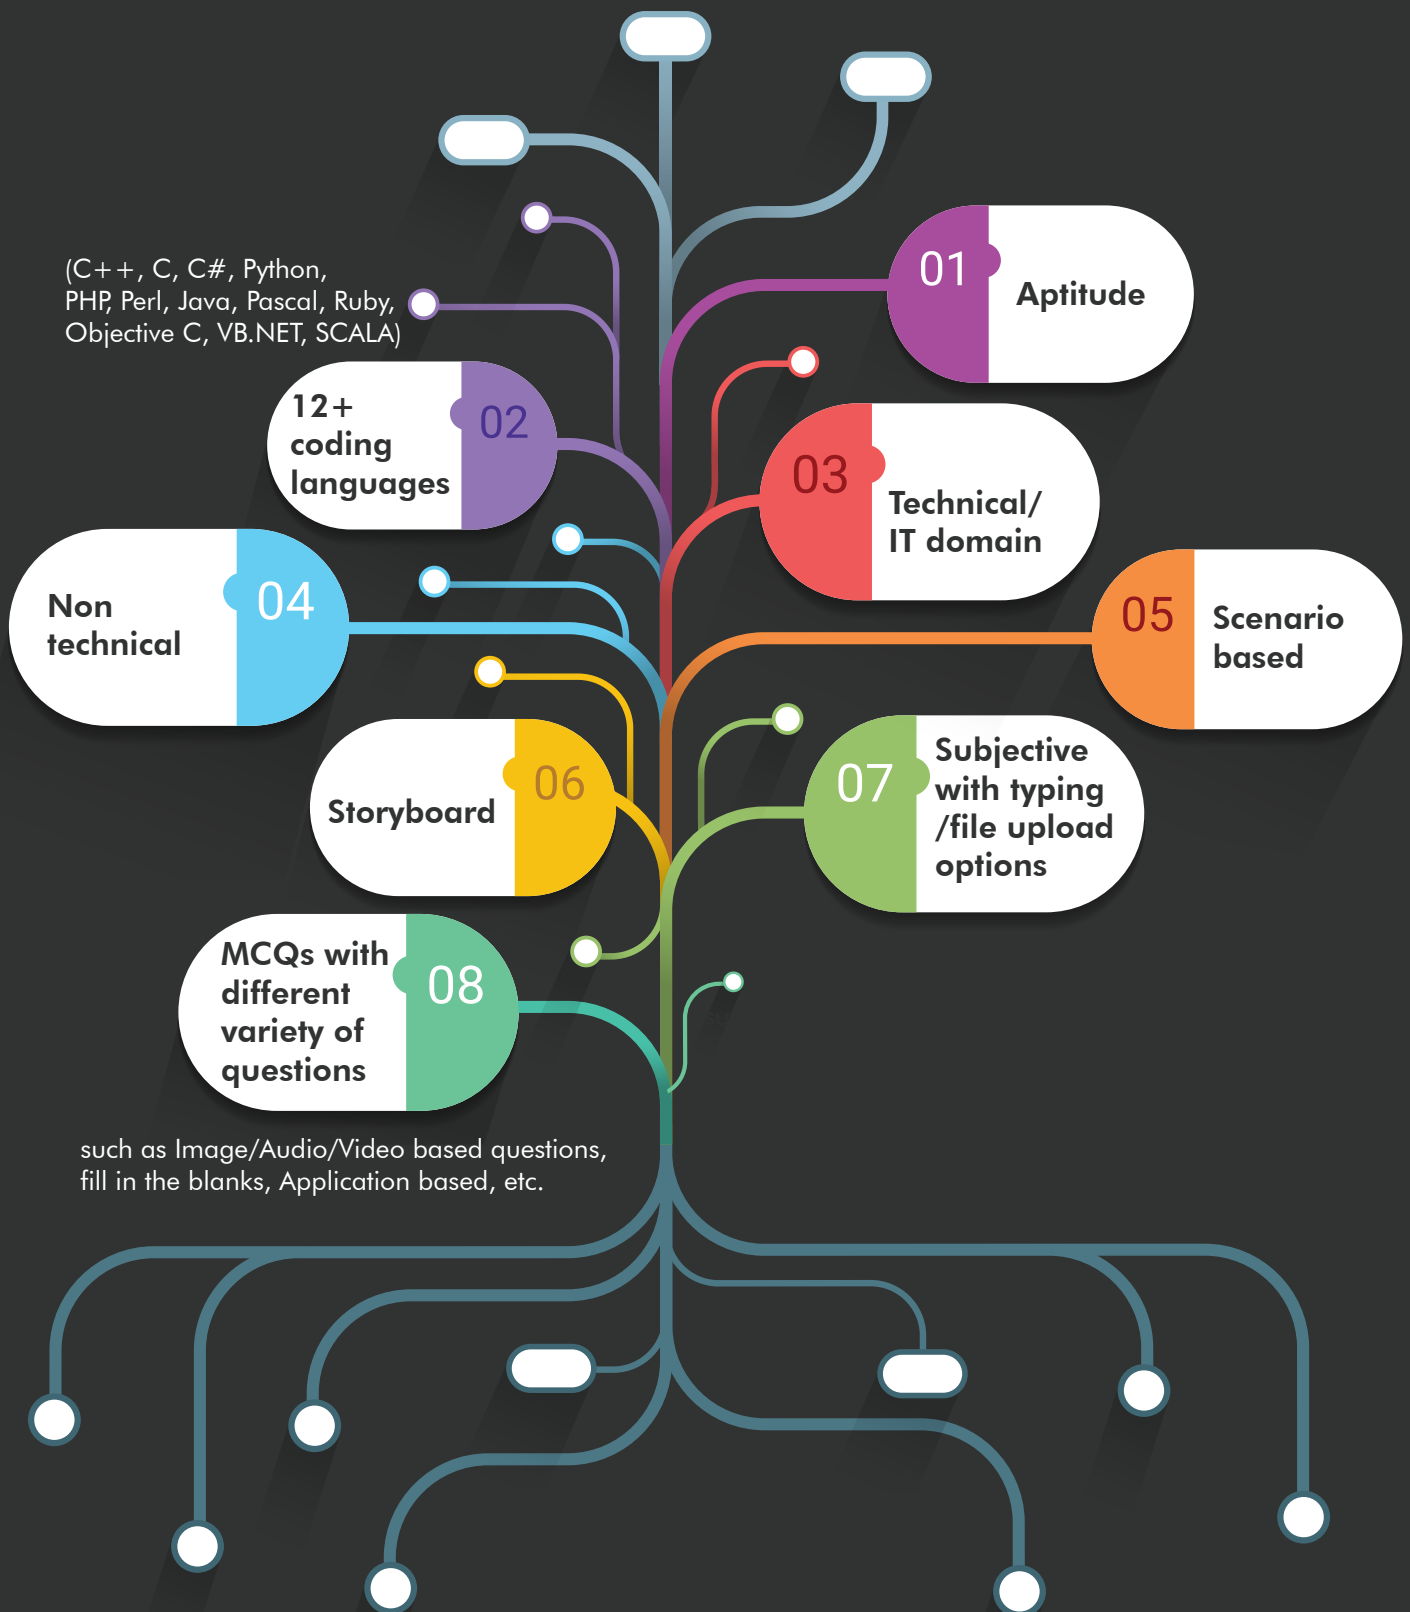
01 Aptitude

(C++, C, C#, Python, PHP, Perl, Java, Pascal, Ruby, Objective C, VB.NET, SCALA)

12+ coding languages 02

03 Technical/ IT domain

Non technical 04

05 Scenario based

Storyboard 06

07 Subjective with typing /file upload options

MCQs with different variety of questions 08

such as Image/Audio/Video based questions, fill in the blanks, Application based, etc.